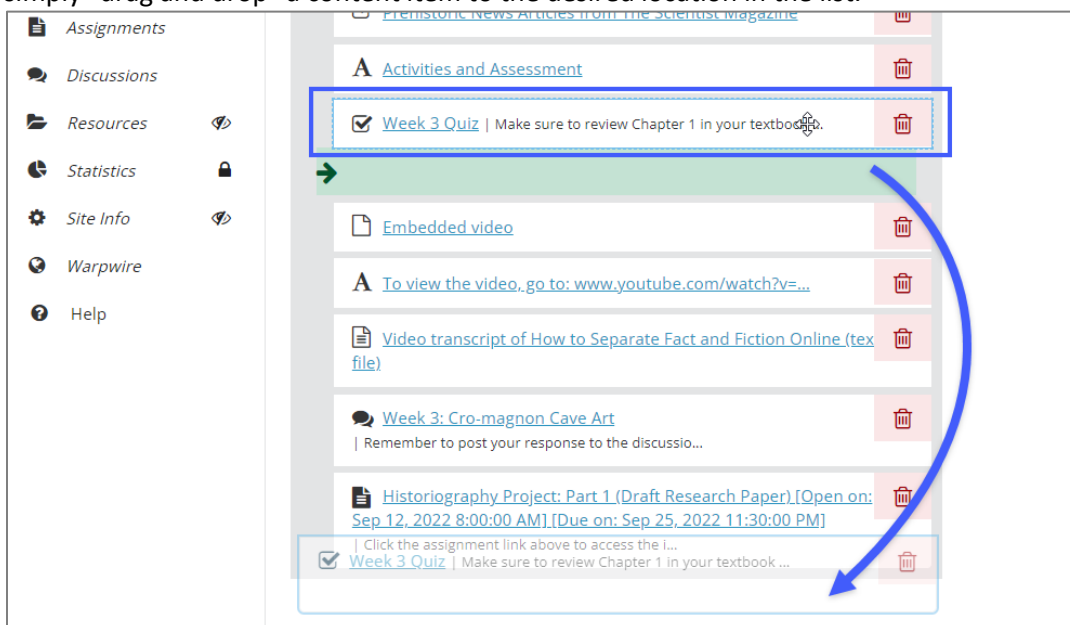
simply "drag and drop" a content item to the desired location in the list.

Assignments

Discussions

Resources

Statistics

Site Info

Warpwire

Help

Prehistoric News Articles from The Scientist Magazine

Activities and Assessment

Week 3 Quiz | Make sure to review Chapter 1 in your textbook.

Embedded video

To view the video, go to: www.youtube.com/watch?v=...

Video transcript of How to Separate Fact and Fiction Online (text file)

Week 3: Cro-magnon Cave Art
| Remember to post your response to the discussio...

Historiography Project: Part 1 (Draft Research Paper) [Open on: Sep 12, 2022 8:00:00 AM] [Due on: Sep 25, 2022 11:30:00 PM]
| Click the assignment link above to access the i...

Week 3 Quiz | Make sure to review Chapter 1 in your textbook ...